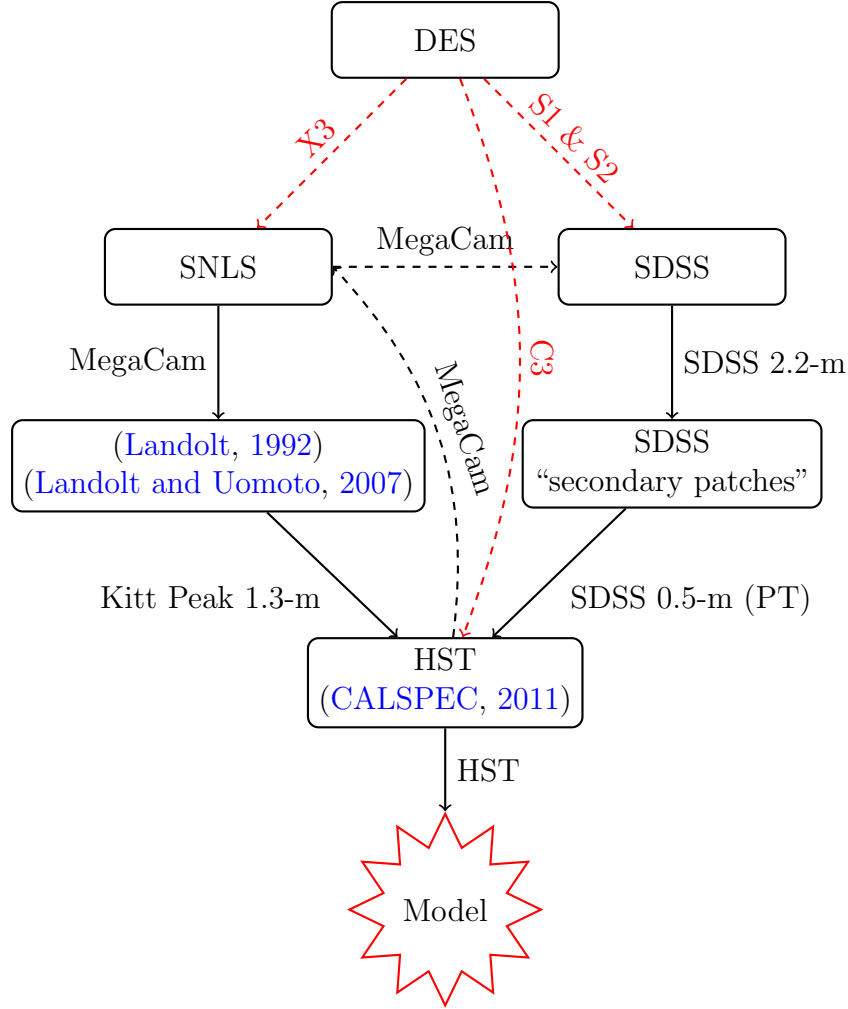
DES

X3

S1 & S2

SNLS

MegaCam

SDSS

C3

MegaCam

MegaCam

SDSS 2.2-m

(Landolt, 1992)
(Landolt and Uomoto, 2007)

SDSS
“secondary patches”

Kitt Peak 1.3-m

SDSS 0.5-m (PT)

HST
(CALSPEC, 2011)

HST

Model